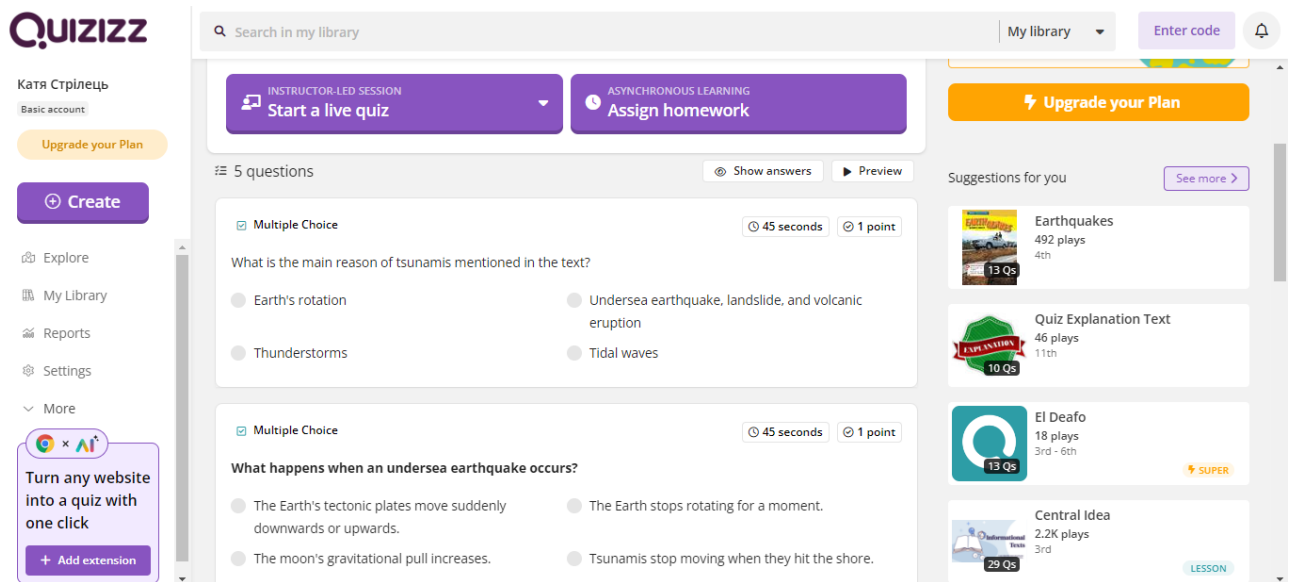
Quizizz

Катя Стрілець
Basic account

Upgrade your Plan

Create

Explore
My Library
Reports
Settings
More

× AI
Turn any website into a quiz with one click
+ Add extension

Search in my library
My library
Enter code

INSTRUCTOR-LED SESSION
Start a live quiz

ASYNCHRONOUS LEARNING
Assign homework

5 questions
Show answers
Preview

Multiple Choice
45 seconds
1 point
What is the main reason of tsunamis mentioned in the text?
Earth's rotation
Undersea earthquake, landslide, and volcanic eruption
Thunderstorms
Tidal waves

Multiple Choice
45 seconds
1 point
What happens when an undersea earthquake occurs?
The Earth's tectonic plates move suddenly downwards or upwards.
The Earth stops rotating for a moment.
The moon's gravitational pull increases.
Tsunamis stop moving when they hit the shore.

Upgrade your Plan

Suggestions for you
See more

Earthquakes
492 plays
4th
13 Qs

Quiz Explanation Text
46 plays
11th
EXPLANATION
10 Qs

El Deafo
18 plays
3rd - 6th
13 Qs
SUPER

Central Idea
2.2K plays
3rd
Informational Texts
29 Qs
LESSON